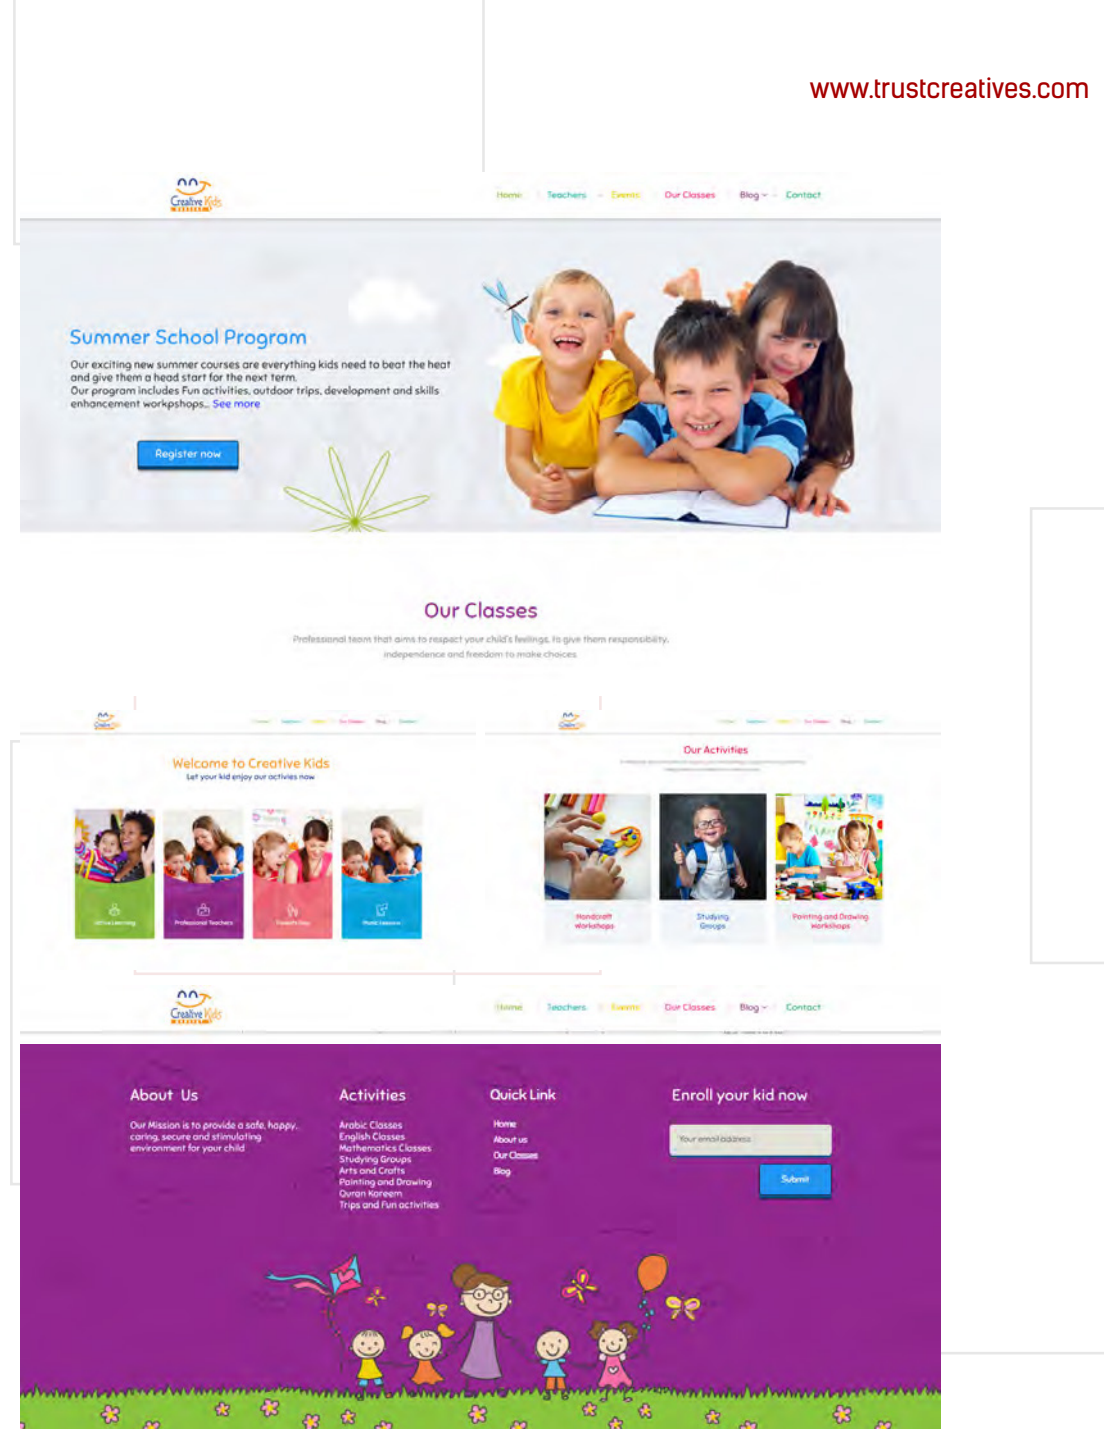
www.trustcreatives.com

Creative Kids

Home Teachers Events Our Classes Blog Contact

Summer School Program

Our exciting new summer courses are everything kids need to beat the heat and give them a head start for the next term.
Our program includes Fun activities, outdoor trips, development and skills enhancement workpshops.. See more

Register now

Our Classes

Professional team that aims to respect your child's feelings, to give them responsibility, independence and freedom to make choices

Welcome to Creative Kids
Let your kid enjoy our activies now

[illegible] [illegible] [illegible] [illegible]

Our Activities

Handcraft Workshops
Studying Groups
Painting and Drawing Workshops

Creative Kids

Home Teachers Events Our Classes Blog Contact

About Us

Our Mission is to provide a safe, happy, caring, secure and stimulating environment for your child

Activities

Arabic Classes
English Classes
Mathematics Classes
Studying Groups
Arts and Crafts
Painting and Drawing
Quran Koreem
Trips and Fun activities

Quick Link

Home
About us
Our Classes
Blog

Enroll your kid now

Your email address

Submit